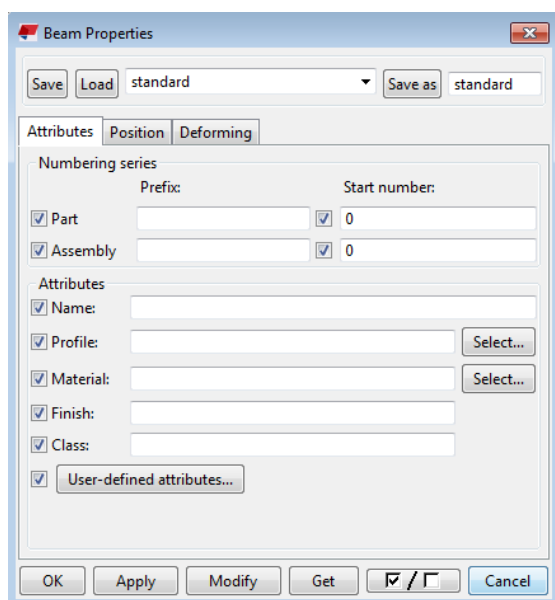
Beam Properties

Save Load standard Save as standard

Attributes Position Deforming

Numbering series
Prefix: Start number:
Part 0
Assembly 0

Attributes
Name:
Profile: Select...
Material: Select...
Finish:
Class:
User-defined attributes...

OK Apply Modify Get ☑ / ☐ Cancel